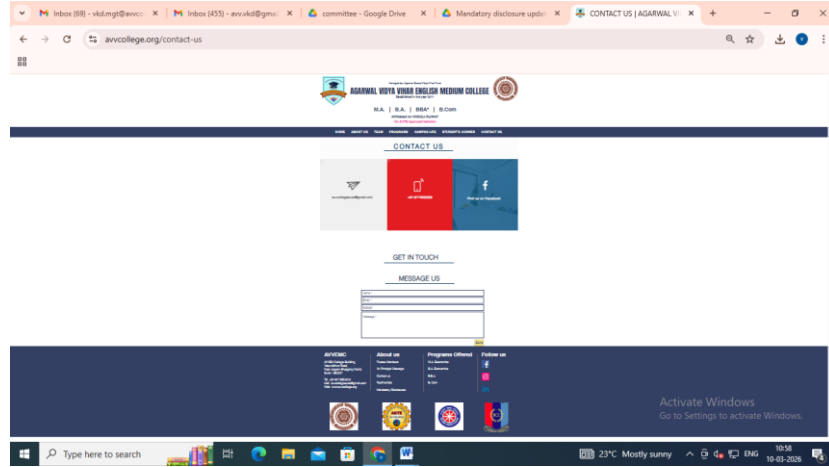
Inbox (69) - vkd.mgt@avvcc ×
Inbox (455) - avv.vkd@gmai ×
committee - Google Drive ×
Mandatory disclosure upda ×
CONTACT US | AGARWAL VI ×
+

avvcollege.org/contact-us

AGARWAL VIDYA VIHAR ENGLISH MEDIUM COLLEGE

M.A. | B.A. | BBA* | B.Com

HOME ABOUT US TEAM PROGRAMS CAMPUS LIFE STUDENT'S CORNER CONTACT US

CONTACT US

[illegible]@gmail.com

+91 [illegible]

Find us on Facebook

GET IN TOUCH

MESSAGE US

Name
Email
Subject
Message

Send

AVVEMC

About us

Programs Offered

Follow us

Activate Windows
Go to Settings to activate Windows.

Type here to search

23°C Mostly sunny ENG 10:58 10-03-2026